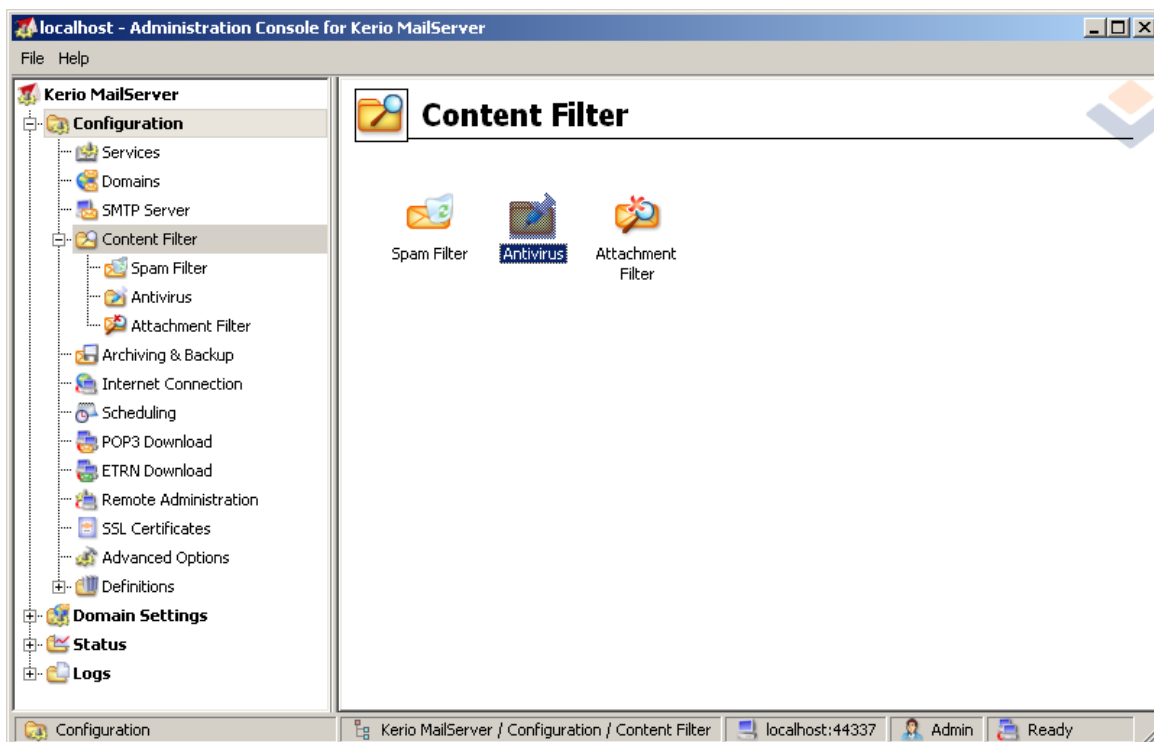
localhost - Administration Console for Kerio MailServer

File Help

Kerio MailServer
Configuration
Services
Domains
SMTP Server
Content Filter
Spam Filter
Antivirus
Attachment Filter
Archiving & Backup
Internet Connection
Scheduling
POP3 Download
ETRN Download
Remote Administration
SSL Certificates
Advanced Options
Definitions
Domain Settings
Status
Logs

Content Filter

Spam Filter
Antivirus
Attachment Filter

Configuration | Kerio MailServer / Configuration / Content Filter | localhost:44337 | Admin | Ready